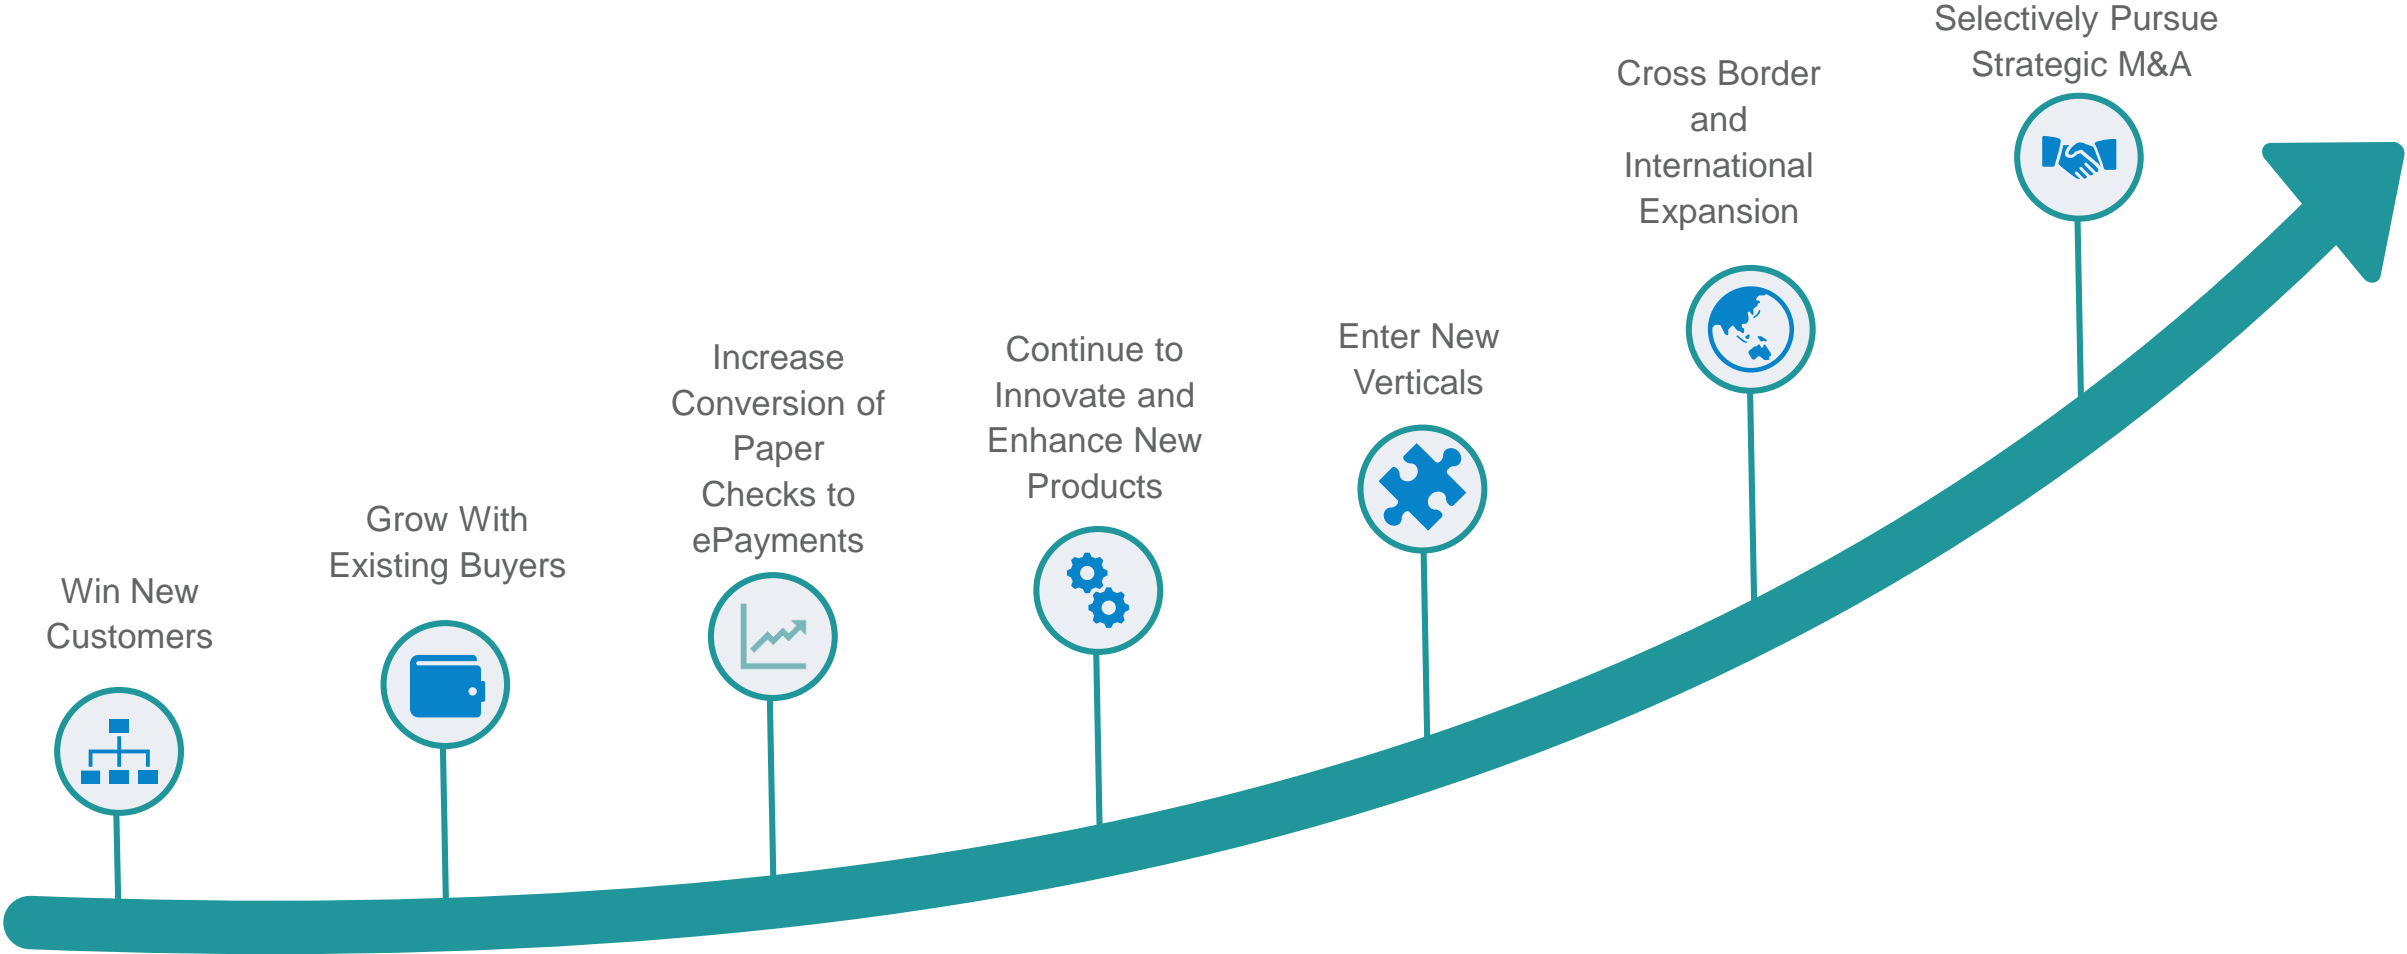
Win New Customers

Grow With Existing Buyers

Increase Conversion of Paper Checks to ePayments

Continue to Innovate and Enhance New Products

Enter New Verticals

Cross Border and International Expansion

Selectively Pursue Strategic M&A